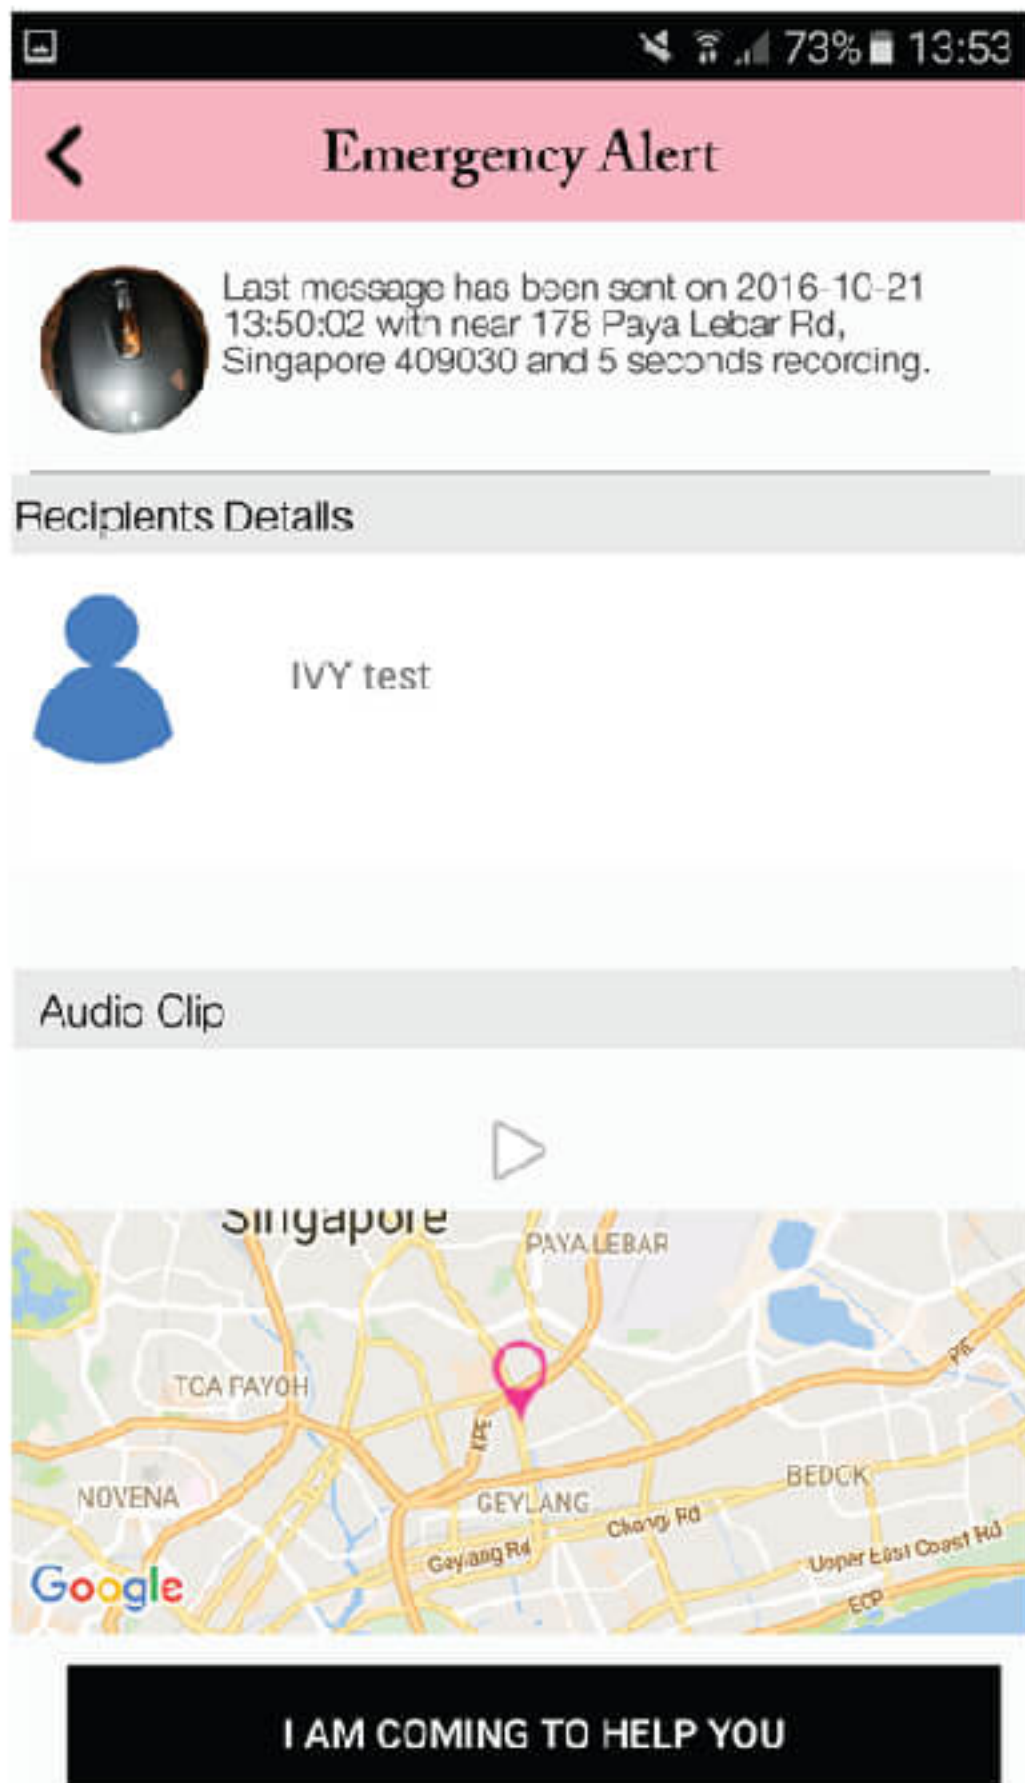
73% 13:53

Emergency Alert

Last message has been sent on 2016-10-21 13:50:02 with near 178 Paya Lebar Rd, Singapore 409030 and 5 seconds recording.

Recipients Details

IVY test

Audio Clip

Singapore
PAYA LEBAR
TOA PAYOH
PIE
NOVENA
GEYLANG
BEDOK
Geylang Rd
Changi Rd
Upper East Coast Rd
ECP
PIE
Google

I AM COMING TO HELP YOU